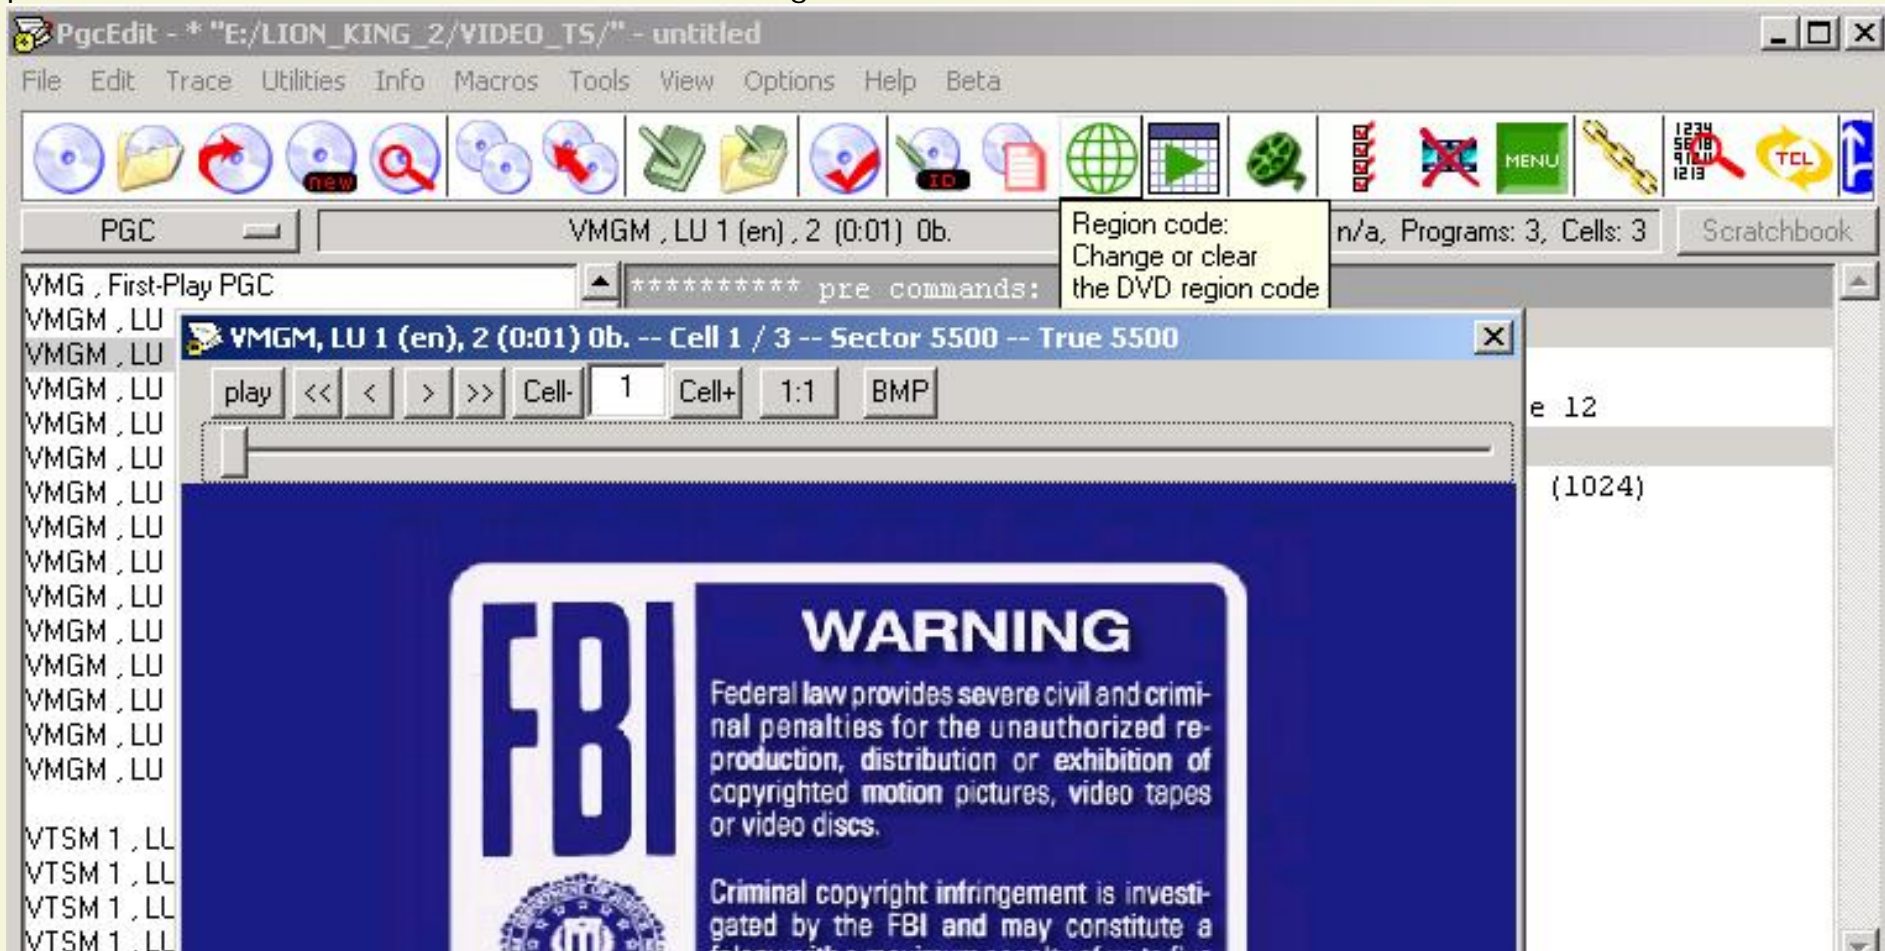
PgcEdit - * "E:/LION_KING_2/VIDEO_TS/" - untitled

File Edit Trace Utilities Info Macros Tools View Options Help Beta

new ID MENU TCL

PGC

VMGM , LU 1 (en) , 2 (0:01) 0b.

Region code:
Change or clear
the DVD region code

n/a, Programs: 3, Cells: 3

Scratchbook

VMG , First-Play PGC
VMGM , LU
VMGM , LU
VMGM , LU
VMGM , LU
VMGM , LU
VMGM , LU
VMGM , LU
VMGM , LU
VMGM , LU
VMGM , LU
VMGM , LU
VMGM , LU
VMGM , LU
VMGM , LU

VTSM 1 , LL
VTSM 1 , LL
VTSM 1 , LL
VTSM 1 , LL

********** pre commands:

e 12

(1024)

VMGM, LU 1 (en), 2 (0:01) 0b. -- Cell 1 / 3 -- Sector 5500 -- True 5500

play << < > >> Cell- 1 Cell+ 1:1 BMP

FBI

WARNING

Federal law provides severe civil and criminal penalties for the unauthorized reproduction, distribution or exhibition of copyrighted motion pictures, video tapes or video discs.

Criminal copyright infringement is investigated by the FBI and may constitute a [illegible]